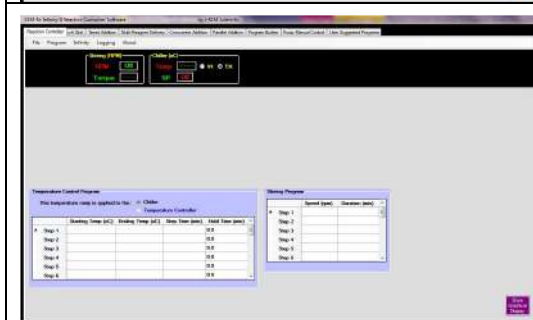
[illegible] Software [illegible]

Reaction Controller | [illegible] | Semi Addition | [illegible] | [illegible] | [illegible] | Program Builder | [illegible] | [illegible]

File Program Safety Logging About

Stirring (RPM)
RPM Off
Torque

Chiller (oC)
Temp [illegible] Off On
SP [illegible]

Temperature Control Program

This temperature ramp is applied to the: Chiller
Temperature Controller

| | Starting Temp (oC) | Ending Temp (oC) | Step Time (min) | Hold Time (min) |
|---|---|---|---|---|
| Step 1 | | | | 0.0 |
| Step 2 | | | | 0.0 |
| Step 3 | | | | 0.0 |
| Step 4 | | | | 0.0 |
| Step 5 | | | | 0.0 |
| Step 6 | | | | 0.0 |

Stirring Program

| | Speed (rpm) | Duration (min) |
|---|---|---|
| Step 1 | | |
| Step 2 | | |
| Step 3 | | |
| Step 4 | | |
| Step 5 | | |
| Step 6 | | |

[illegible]